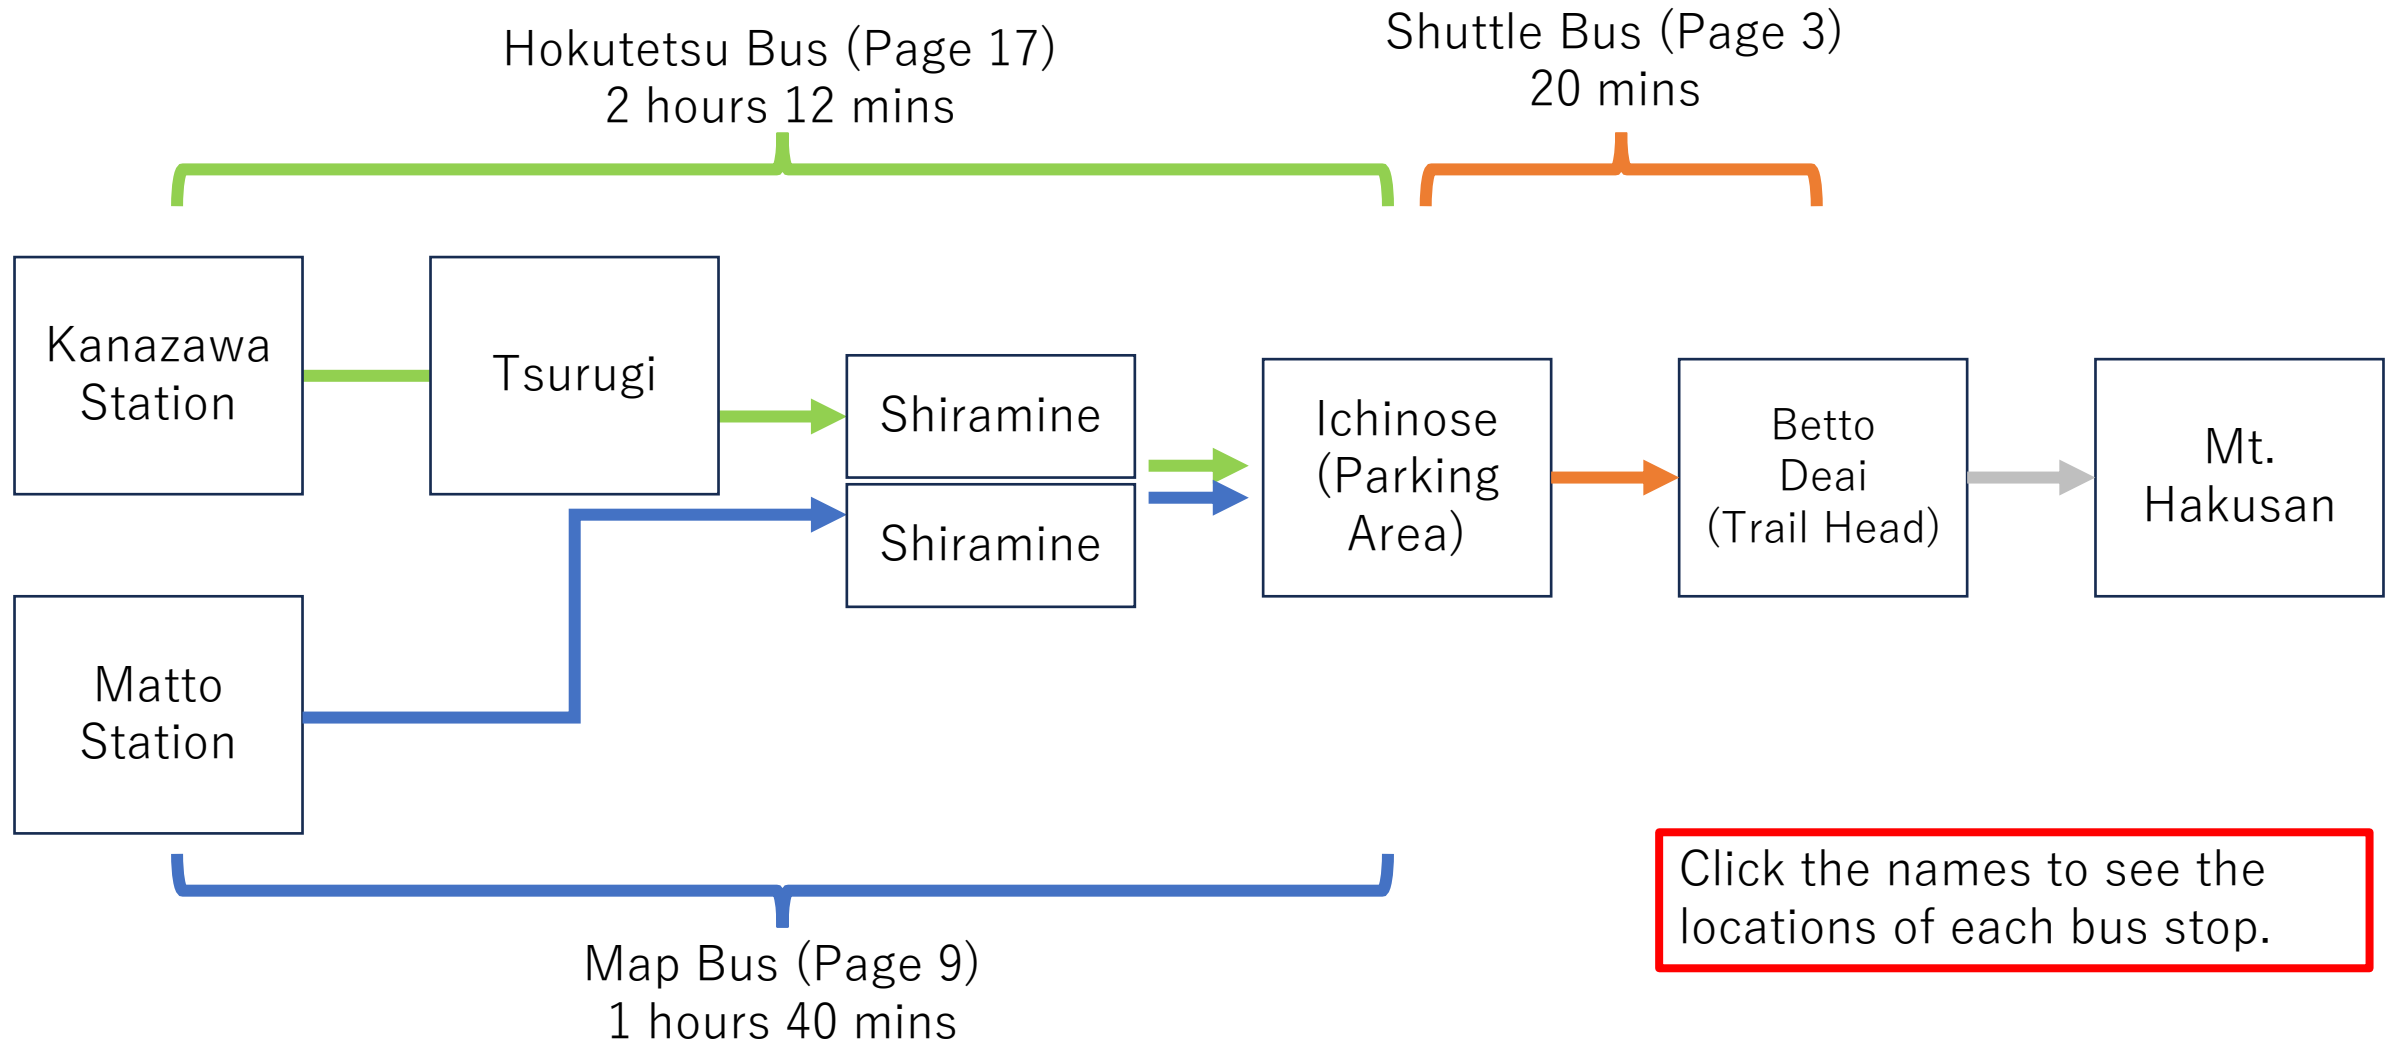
Hokutetsu Bus (Page 17)
2 hours 12 mins

Shuttle Bus (Page 3)
20 mins

Kanazawa Station

Tsurugi

Shiramine

Shiramine

Ichinose (Parking Area)

Betto Deai (Trail Head)

Mt. Hakusan

Matto Station

Map Bus (Page 9)
1 hours 40 mins

Click the names to see the locations of each bus stop.